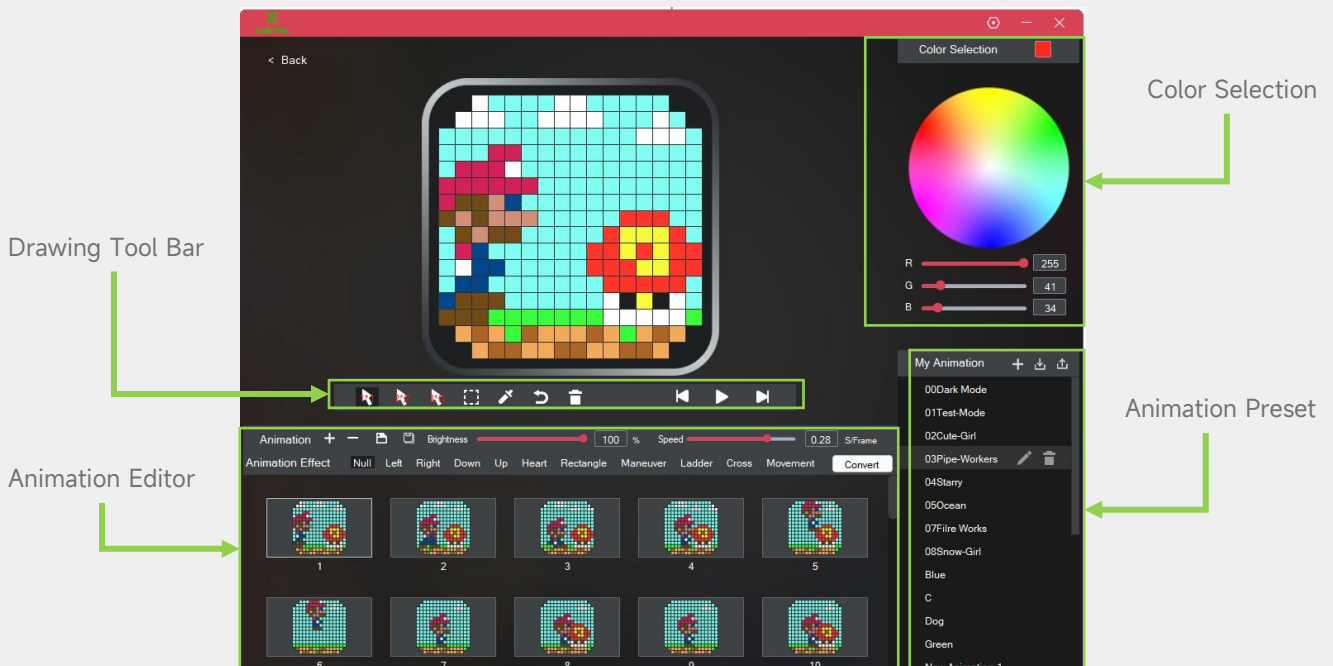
< Back

Color Selection

R 255
G 41
B 34

Color Selection

Drawing Tool Bar

My Animation

00Dark Mode
01Test-Mode
02Cute-Girl
03Pipe-Workers
04Starry
05Ocean
07Filre Works
08Snow-Girl
Blue
C
Dog
Green

Animation Preset

Animation Brightness 100 % Speed 0.28 S/Frame

Animation Effect Null Left Right Down Up Heart Rectangle Maneuver Ladder Cross Movement Convert

Animation Editor

1 2 3 4 5

6 7 8 9 10